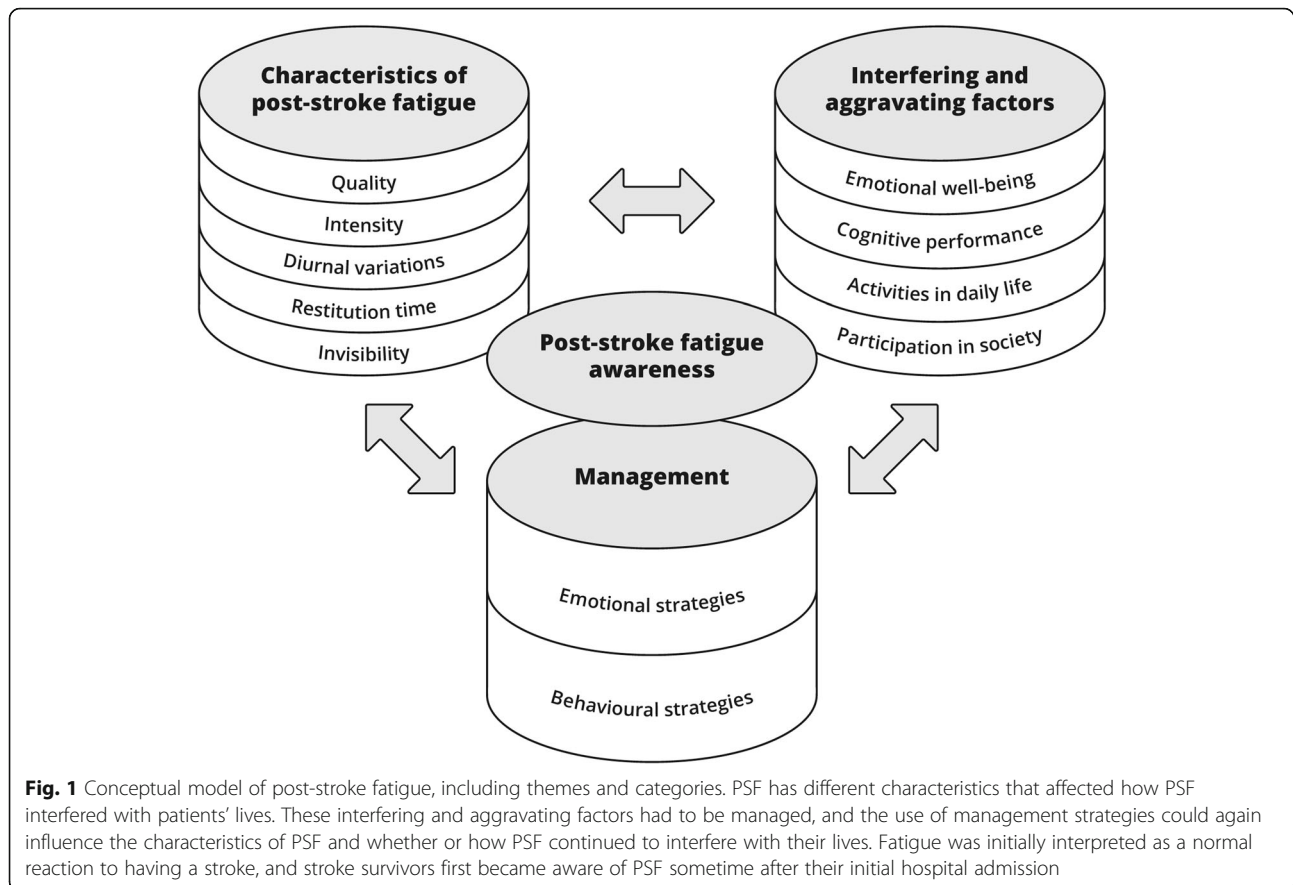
Characteristics of post-stroke fatigue

Quality

Intensity

Diurnal variations

Restitution time

Invisibility

Interfering and aggravating factors

Emotional well-being

Cognitive performance

Activities in daily life

Participation in society

Post-stroke fatigue awareness

Management

Emotional strategies

Behavioural strategies

**Fig. 1** Conceptual model of post-stroke fatigue, including themes and categories. PSF has different characteristics that affected how PSF interfered with patients' lives. These interfering and aggravating factors had to be managed, and the use of management strategies could again influence the characteristics of PSF and whether or how PSF continued to interfere with their lives. Fatigue was initially interpreted as a normal reaction to having a stroke, and stroke survivors first became aware of PSF sometime after their initial hospital admission